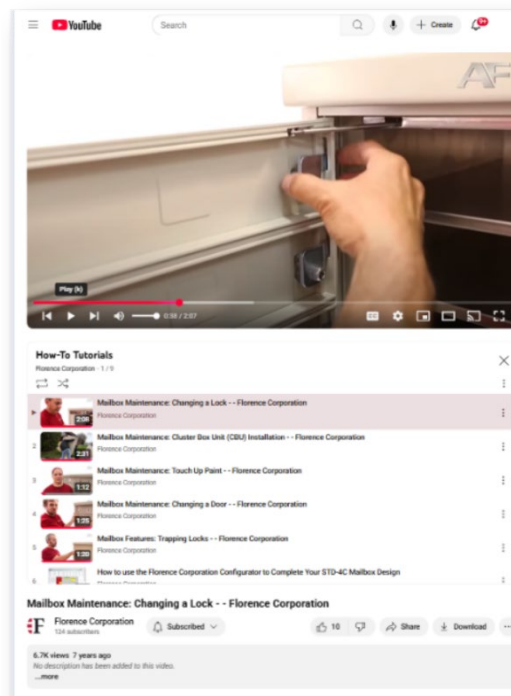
YouTube

Search

Create

9+

AF

Play (k)

0:38 / 2:07

How-To Tutorials

Florence Corporation · 1 / 9

2:08 Mailbox Maintenance: Changing a Lock - - Florence Corporation
Florence Corporation

2 2:21 Mailbox Maintenance: Cluster Box Unit (CBU) Installation - - Florence Corporation
Florence Corporation

3 1:12 Mailbox Maintenance: Touch Up Paint - - Florence Corporation
Florence Corporation

4 1:25 Mailbox Maintenance: Changing a Door - - Florence Corporation
Florence Corporation

5 1:20 Mailbox Features: Trapping Locks - - Florence Corporation
Florence Corporation

6 How to use the Florence Corporation Configurator to Complete Your STD-4C Mailbox Design
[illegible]

Mailbox Maintenance: Changing a Lock - - Florence Corporation

Florence Corporation
124 subscribers

Subscribed

10

Share

Download

6.7K views 7 years ago
No description has been added to this video.
...more